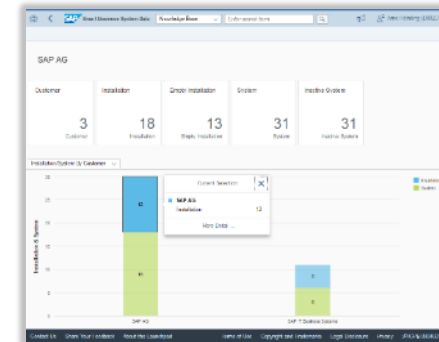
SAP AG

Customer
3
Customer

Installation
18
Installation

Empty Installation
13
Empty Installation

System
31
System

Inactive System
31
Inactive System

Installation/System By Customer

Current Selection
SAP AG
Installation 12
More Detail ...

12
11
6
5

Installation & System

SAP AG
SAP IT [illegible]

Installation
System

Contact Us  Share Your Feedback  About the Launchpad  Terms of Use  Copyright and Trademarks  Legal Disclosure  Privacy  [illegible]